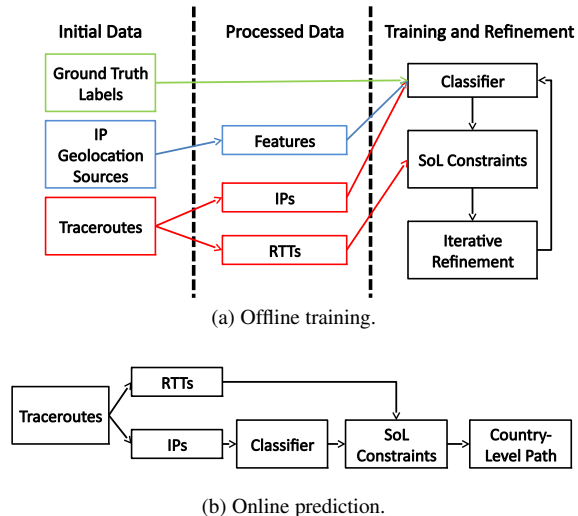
Initial Data

Processed Data

Training and Refinement

Ground Truth Labels

IP Geolocation Sources

Traceroutes

Features

IPs

RTTs

Classifier

SoL Constraints

Iterative Refinement

(a) Offline training.

Traceroutes

RTTs

IPs

Classifier

SoL Constraints

Country-Level Path

(b) Online prediction.